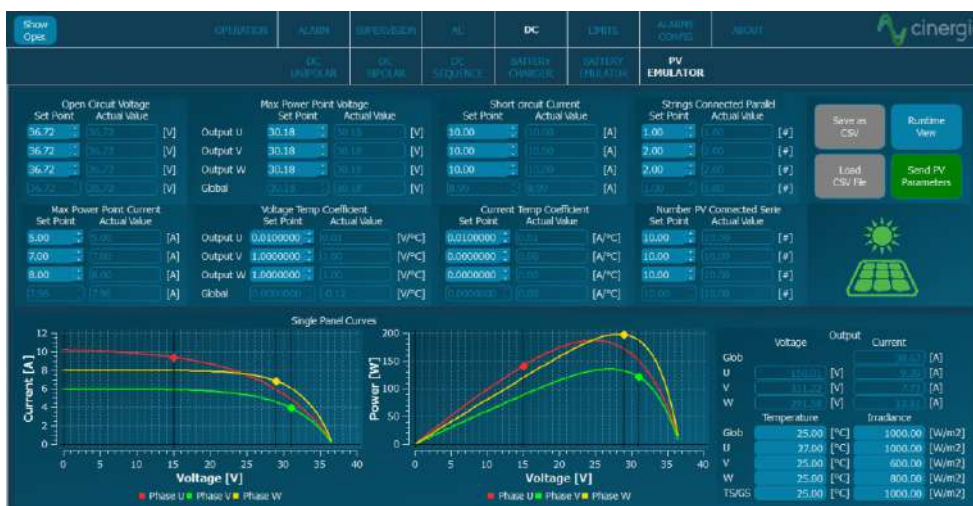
Show Opes

OPERATION ALARM SUPERVISION AC DC LIMITS ALARMS CONFIG ABOUT

cinergi

DC UNIPOLAR DC BIPOLAR DC SEQUENCE BATTERY CHARGER BATTERY EMULATOR PV EMULATOR

Open Circuit Voltage
Set Point Actual Value
36.72 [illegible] [V]
36.72 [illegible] [V]
36.72 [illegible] [V]
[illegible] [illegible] [V]

Max Power Point Voltage
Set Point Actual Value
Output U 30.18 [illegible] [V]
Output V 30.18 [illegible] [V]
Output W 30.18 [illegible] [V]
Global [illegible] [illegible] [V]

Short circuit Current
Set Point Actual Value
10.00 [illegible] [A]
10.00 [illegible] [A]
10.00 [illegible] [A]
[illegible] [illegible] [A]

Strings Connected Parallel
Set Point Actual Value
1.00 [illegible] [#]
2.00 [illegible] [#]
2.00 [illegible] [#]
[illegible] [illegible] [#]

Save as CSV
Runtime View
Load CSV File
Send PV Parameters

Max Power Point Current
Set Point Actual Value
5.00 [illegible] [A]
7.00 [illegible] [A]
8.00 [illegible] [A]
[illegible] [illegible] [A]

Voltage Temp Coefficient
Set Point Actual Value
Output U 0.0100000 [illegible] [V/ºC]
Output V 1.0000000 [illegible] [V/ºC]
Output W 1.0000000 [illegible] [V/ºC]
Global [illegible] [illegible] [V/ºC]

Current Temp Coefficient
Set Point Actual Value
0.0100000 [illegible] [A/ºC]
0.0000000 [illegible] [A/ºC]
0.0000000 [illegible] [A/ºC]
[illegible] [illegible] [A/ºC]

Number PV Connected Serie
Set Point Actual Value
10.00 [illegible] [#]
10.00 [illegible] [#]
10.00 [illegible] [#]
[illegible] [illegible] [#]

Single Panel Curves

Current [A]
12 10 8 6 4 2 0
0 5 10 15 20 25 30 35 40
Voltage [V]
Phase U Phase V Phase W

Power [W]
200 150 100 50 0
0 5 10 15 20 25 30 35 40
Voltage [V]
Phase U Phase V Phase W

Output
Voltage Current
Glob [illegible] [A]
U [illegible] [V] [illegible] [A]
V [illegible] [V] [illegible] [A]
W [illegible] [V] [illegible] [A]

Temperature Irradiance
Glob 25.00 [ºC] 1000.00 [W/m2]
U 37.00 [ºC] 1000.00 [W/m2]
V 25.00 [ºC] 600.00 [W/m2]
W 25.00 [ºC] 800.00 [W/m2]
TS/GS 25.00 [ºC] 1000.00 [W/m2]